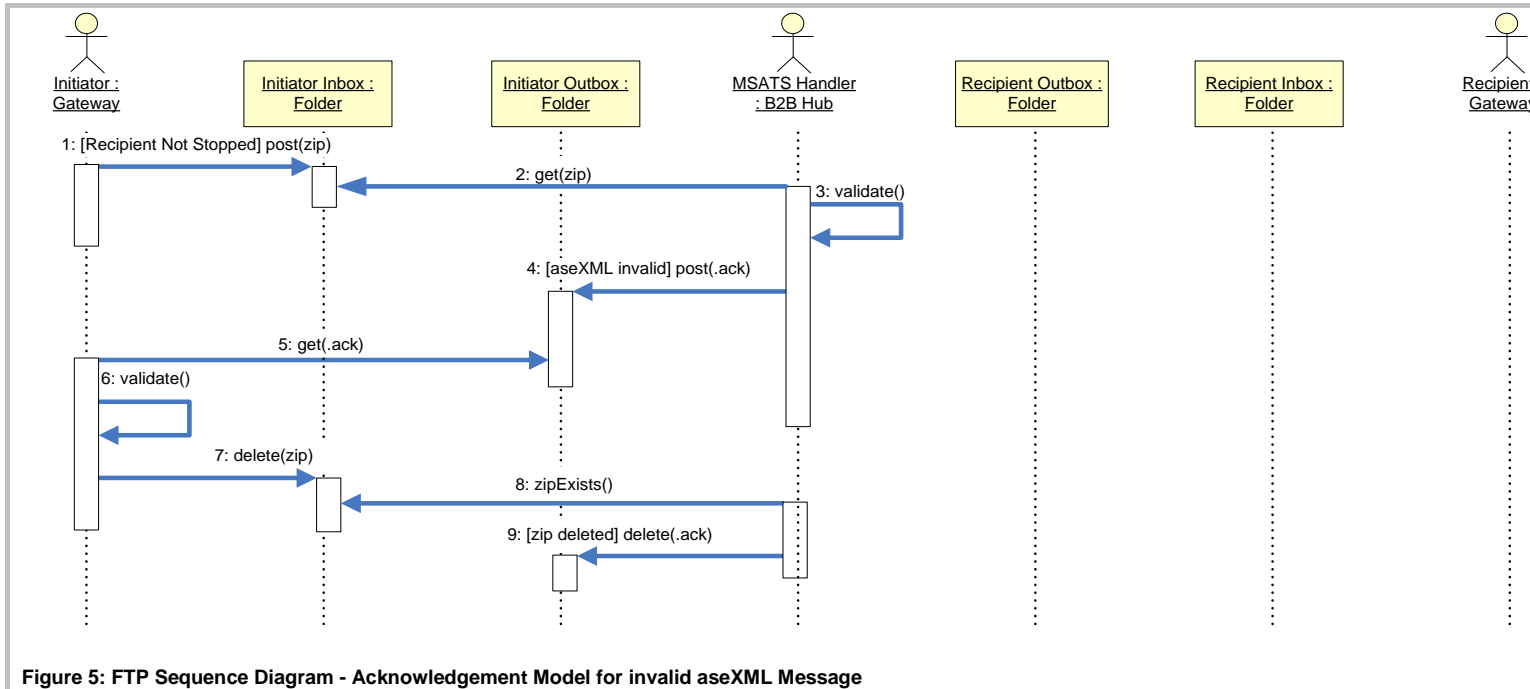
Initiator : Gateway

Initiator Inbox : Folder

Initiator Outbox : Folder

MSATS Handler : B2B Hub

Recipient Outbox : Folder

Recipient Inbox : Folder

Recipient Gateway

1: [Recipient Not Stopped] post(zip)

2: get(zip)

3: validate()

4: [aseXML invalid] post(.ack)

5: get(.ack)

6: validate()

7: delete(zip)

8: zipExists()

9: [zip deleted] delete(.ack)

Figure 5: FTP Sequence Diagram - Acknowledgement Model for invalid aseXML Message